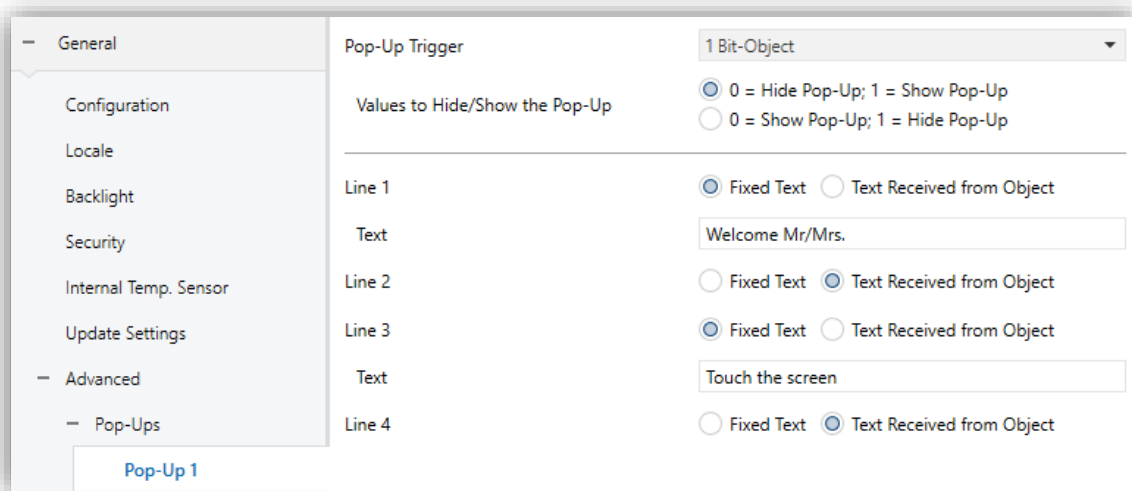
− General

Configuration

Locale

Backlight

Security

Internal Temp. Sensor

Update Settings

− Advanced

− Pop-Ups

Pop-Up 1

Pop-Up Trigger | 1 Bit-Object

Values to Hide/Show the Pop-Up
0 = Hide Pop-Up; 1 = Show Pop-Up
0 = Show Pop-Up; 1 = Hide Pop-Up

Line 1 | Fixed Text | Text Received from Object

Text | Welcome Mr/Mrs.

Line 2 | Fixed Text | Text Received from Object

Line 3 | Fixed Text | Text Received from Object

Text | Touch the screen

Line 4 | Fixed Text | Text Received from Object